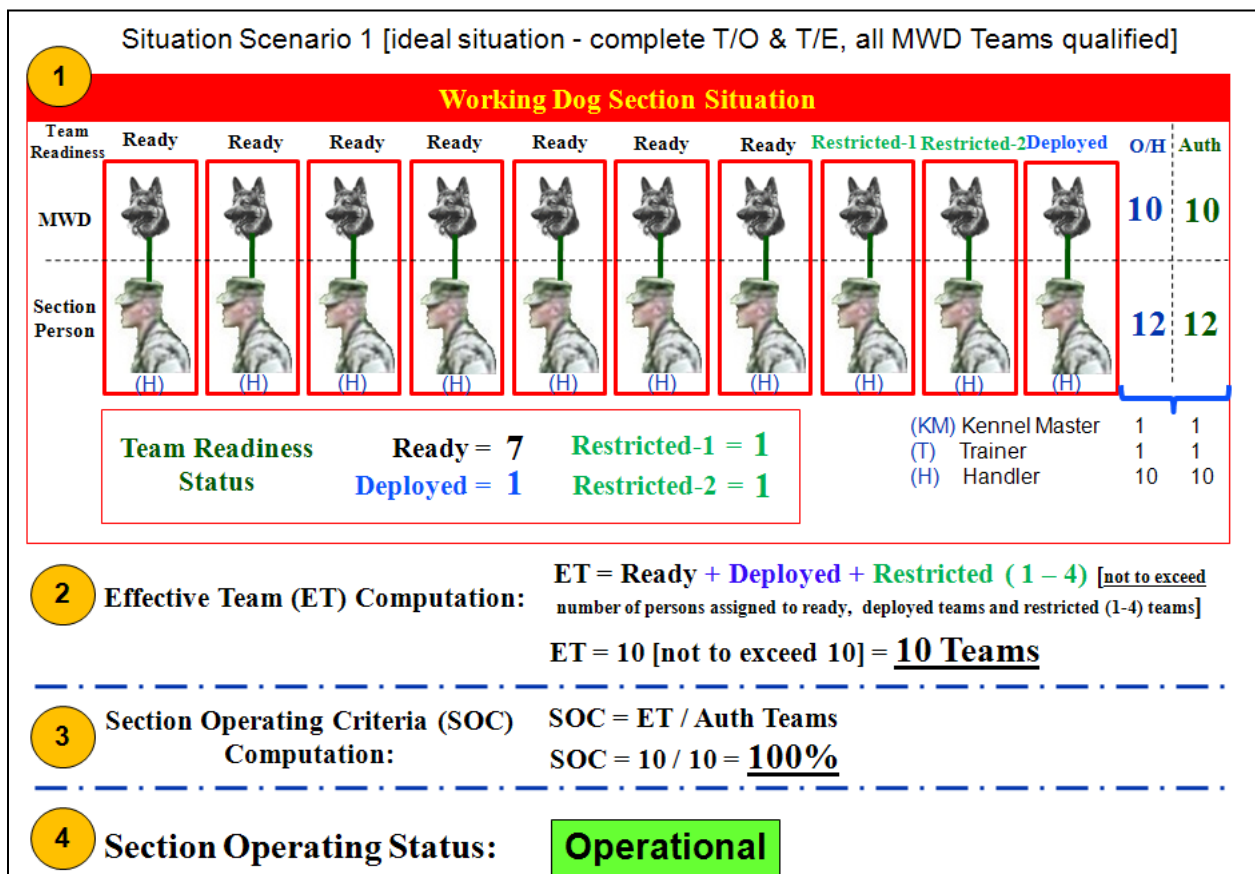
Situation Scenario 1 [ideal situation - complete T/O & T/E, all MWD Teams qualified]

1

Working Dog Section Situation

Team Readiness

Ready Ready Ready Ready Ready Ready Ready Restricted-1 Restricted-2 Deployed

O/H Auth

MWD

10 10

Section Person

12 12

(H) (H) (H) (H) (H) (H) (H) (H) (H) (H)

Team Readiness Status

Ready = 7
Deployed = 1
Restricted-1 = 1
Restricted-2 = 1

| | | | |
|---|---|---|---|
| (KM) | Kennel Master | 1 | 1 |
| (T) | Trainer | 1 | 1 |
| (H) | Handler | 10 | 10 |

2 Effective Team (ET) Computation:

ET = Ready + Deployed + Restricted (1 – 4) [not to exceed number of persons assigned to ready, deployed teams and restricted (1-4) teams]

ET = 10 [not to exceed 10] = 10 Teams

3 Section Operating Criteria (SOC) Computation:

SOC = ET / Auth Teams

SOC = 10 / 10 = 100%

4 Section Operating Status:

Operational